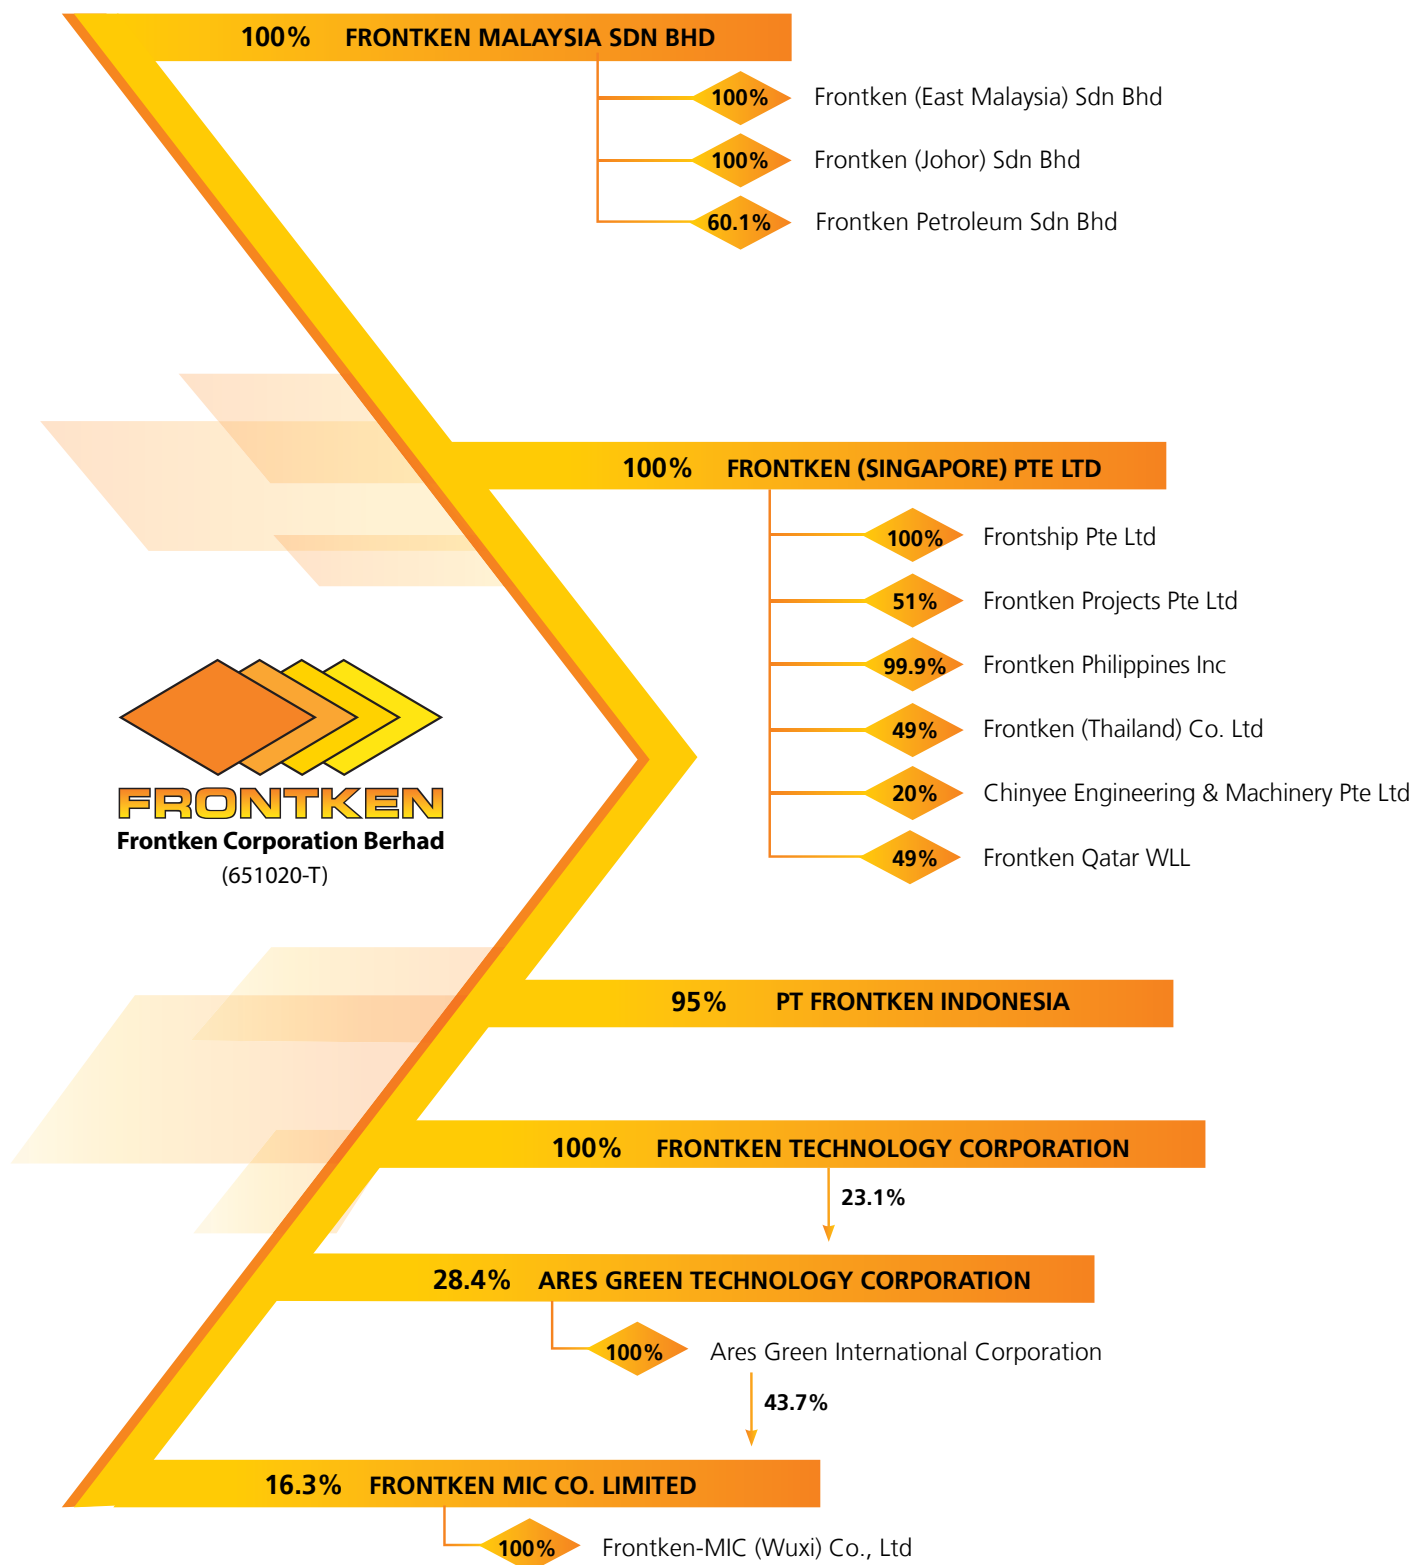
100% FRONTKEN MALAYSIA SDN BHD

100% Frontken (East Malaysia) Sdn Bhd

100% Frontken (Johor) Sdn Bhd

60.1% Frontken Petroleum Sdn Bhd

100% FRONTKEN (SINGAPORE) PTE LTD

100% Frontship Pte Ltd

51% Frontken Projects Pte Ltd

99.9% Frontken Philippines Inc

49% Frontken (Thailand) Co. Ltd

20% Chinyee Engineering & Machinery Pte Ltd

49% Frontken Qatar WLL

FRONTKEN
Frontken Corporation Berhad
(651020-T)

95% PT FRONTKEN INDONESIA

100% FRONTKEN TECHNOLOGY CORPORATION

23.1%

28.4% ARES GREEN TECHNOLOGY CORPORATION

100% Ares Green International Corporation

43.7%

16.3% FRONTKEN MIC CO. LIMITED

100% Frontken-MIC (Wuxi) Co., Ltd